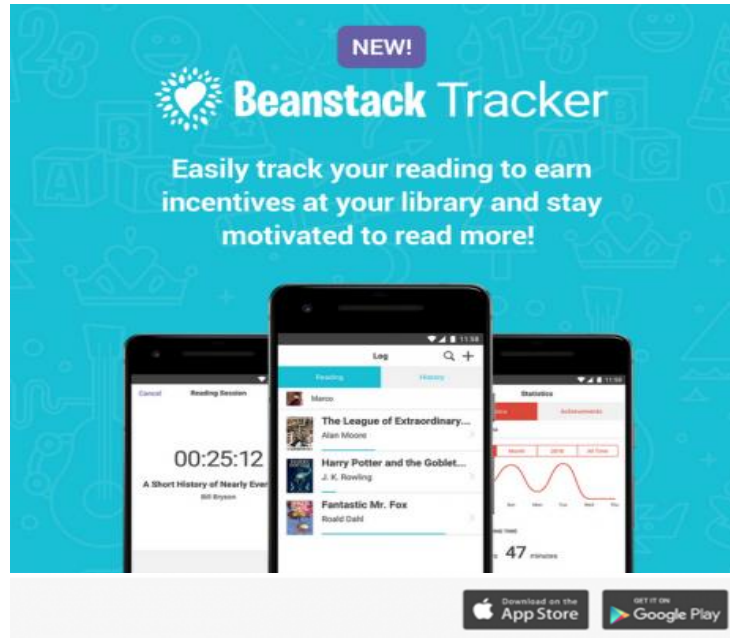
NEW!

Beanstack Tracker

Easily track your reading to earn incentives at your library and stay motivated to read more!

Cancel Reading Session

00:25:12

A Short History of Nearly Ever

Bill Bryson

11:58

Log

Reading History

Marco

The League of Extraordinary...

Alan Moore

Harry Potter and the Goblet...

J. K. Rowling

Fantastic Mr. Fox

Roald Dahl

11:58

Statistics

Achievements

Month All Time

47 minutes

Download on the App Store

GET IT ON Google Play